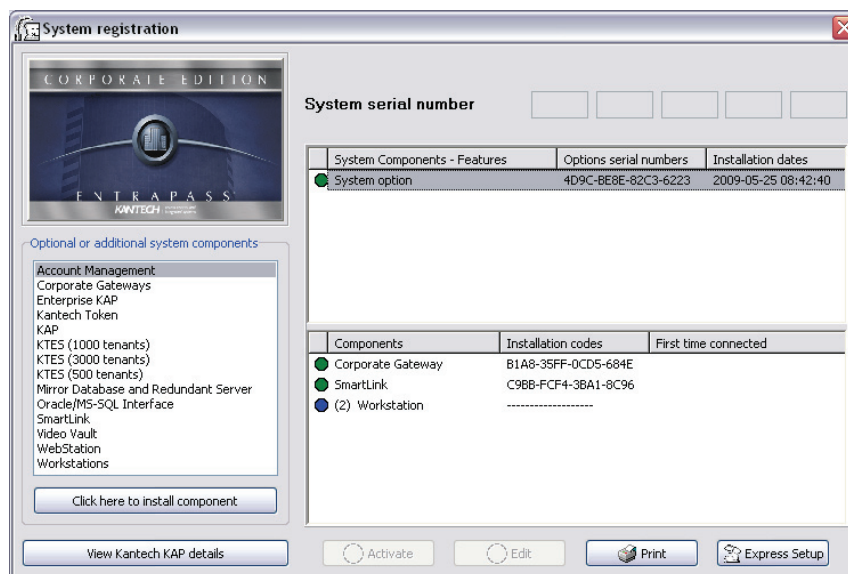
System registration

CORPORATE EDITION

ENTRAPASS

KANTECH

System serial number

Optional or additional system components

Account Management
Corporate Gateways
Enterprise KAP
Kantech Token
KAP
KTES (1000 tenants)
KTES (3000 tenants)
KTES (500 tenants)
Mirror Database and Redundant Server
Oracle/MS-SQL Interface
SmartLink
Video Vault
WebStation
Workstations

Click here to install component

| System Components - Features | Options serial numbers | Installation dates |
|---|---|---|
| System option | 4D9C-BE8E-82C3-6223 | 2009-05-25 08:42:40 |

| Components | Installation codes | First time connected |
|---|---|---|
| Corporate Gateway | B1A8-35FF-0CD5-684E | |
| SmartLink | C9BB-FCF4-3BA1-8C96 | |
| (2) Workstation | ------------------- | |

View Kantech KAP details

Activate

Edit

Print

Express Setup